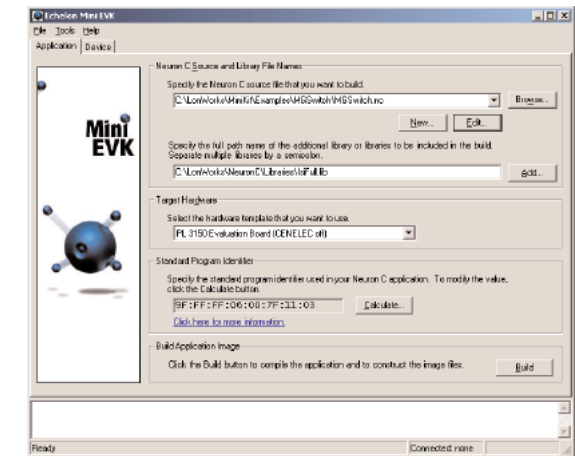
Echelon Mini EVK

File Tools Help

Application Device

Mini EVK

Neuron C Source and Library File Names

Specify the Neuron C source file that you want to build.

C:\LonWorks\MiniKit\Examples\MGSwitch\MGSwitch.nc

Browse...

New... Edit...

Specify the full path name of the additional library or libraries to be included in the build. Separate multiple libraries by a semicolon.

C:\LonWorks\NeuronC\Libraries\IsiFull.lib

Add...

Target Hardware

Select the hardware template that you want to use.

PL 3150 Evaluation Board (CENELEC off)

Standard Program Identifier

Specify the standard program identifier used in your Neuron C application. To modify the value, click the Calculate button.

9F:FF:FF:06:00:7F:11:03

Calculate...

Click here for more information.

Build Application Image

Click the Build button to compile the application and to construct the image files.

Build

Ready

Connected: none